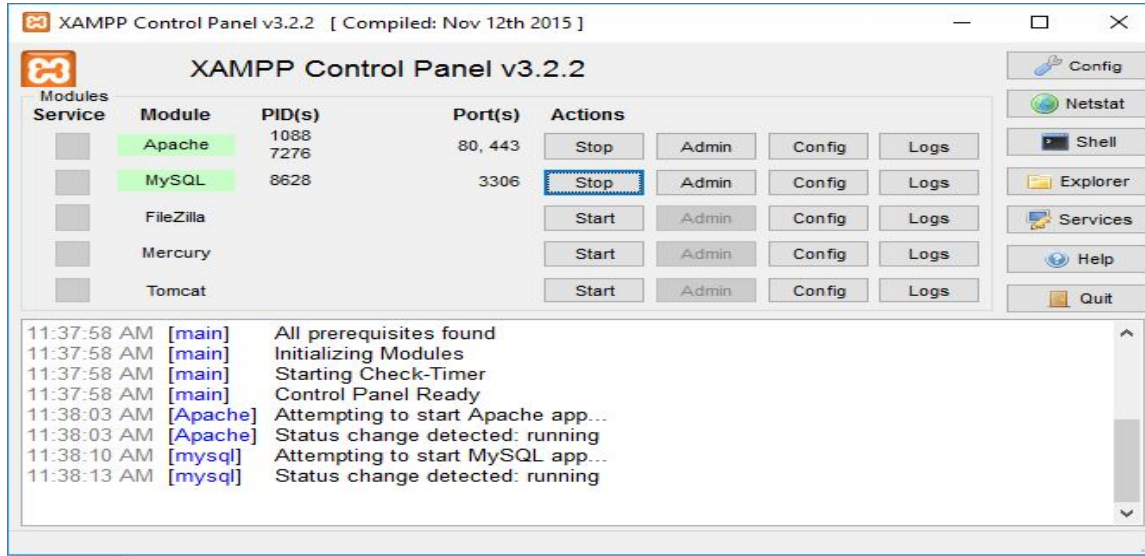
XAMPP Control Panel v3.2.2 [ Compiled: Nov 12th 2015 ]

XAMPP Control Panel v3.2.2

Config
Netstat
Shell
Explorer
Services
Help
Quit

Modules

| Service | Module | PID(s) | Port(s) | Actions | | | |
|---|---|---|---|---|---|---|---|
| | Apache | 1088 7276 | 80, 443 | Stop | Admin | Config | Logs |
| | MySQL | 8628 | 3306 | Stop | Admin | Config | Logs |
| | FileZilla | | | Start | Admin | Config | Logs |
| | Mercury | | | Start | Admin | Config | Logs |
| | Tomcat | | | Start | Admin | Config | Logs |

11:37:58 AM [main] All prerequisites found
11:37:58 AM [main] Initializing Modules
11:37:58 AM [main] Starting Check-Timer
11:37:58 AM [main] Control Panel Ready
11:38:03 AM [Apache] Attempting to start Apache app...
11:38:03 AM [Apache] Status change detected: running
11:38:10 AM [mysql] Attempting to start MySQL app...
11:38:13 AM [mysql] Status change detected: running